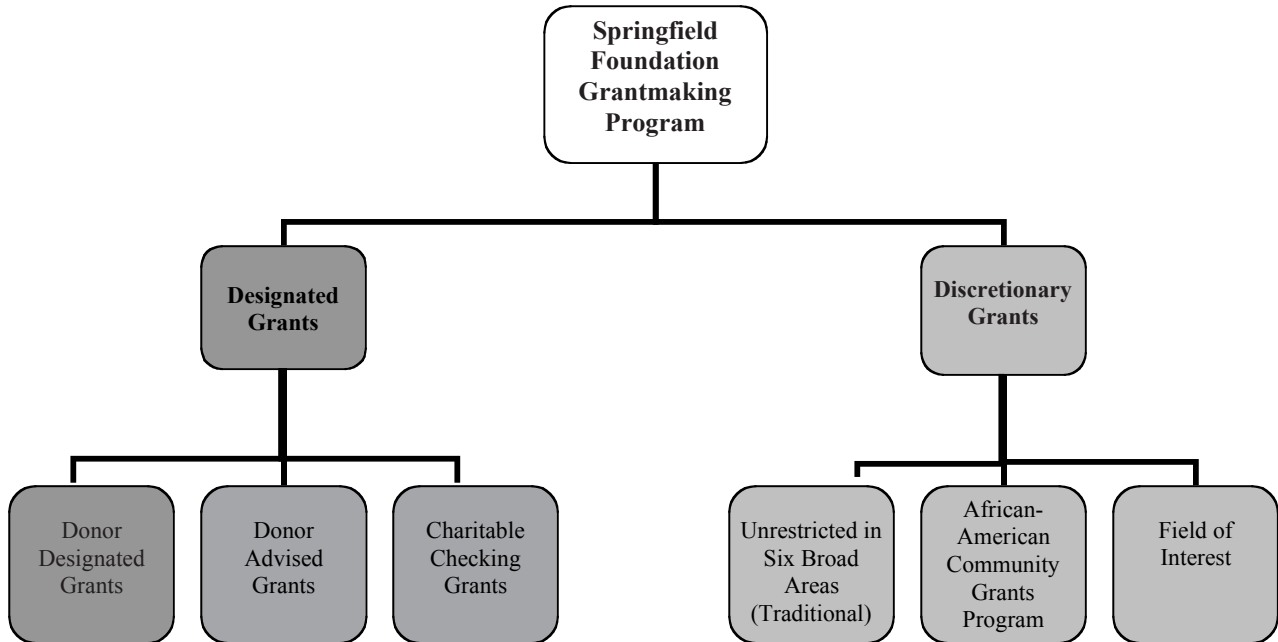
Springfield Foundation Grantmaking Program

Designated Grants

Discretionary Grants

Donor Designated Grants

Donor Advised Grants

Charitable Checking Grants

Unrestricted in Six Broad Areas (Traditional)

African-American Community Grants Program

Field of Interest